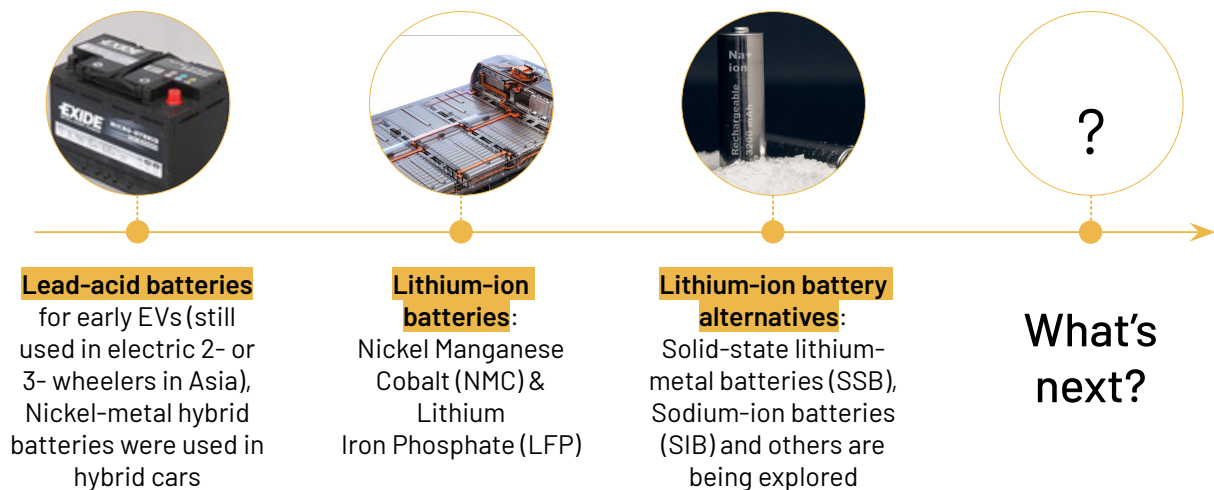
EXIDE

Na+ ion Rechargeable 3200 mAh

?

Lead-acid batteries for early EVs (still used in electric 2- or 3- wheelers in Asia), Nickel-metal hybrid batteries were used in hybrid cars

Lithium-ion batteries: Nickel Manganese Cobalt (NMC) & Lithium Iron Phosphate (LFP)

Lithium-ion battery alternatives: Solid-state lithium-metal batteries (SSB), Sodium-ion batteries (SIB) and others are being explored

What's next?